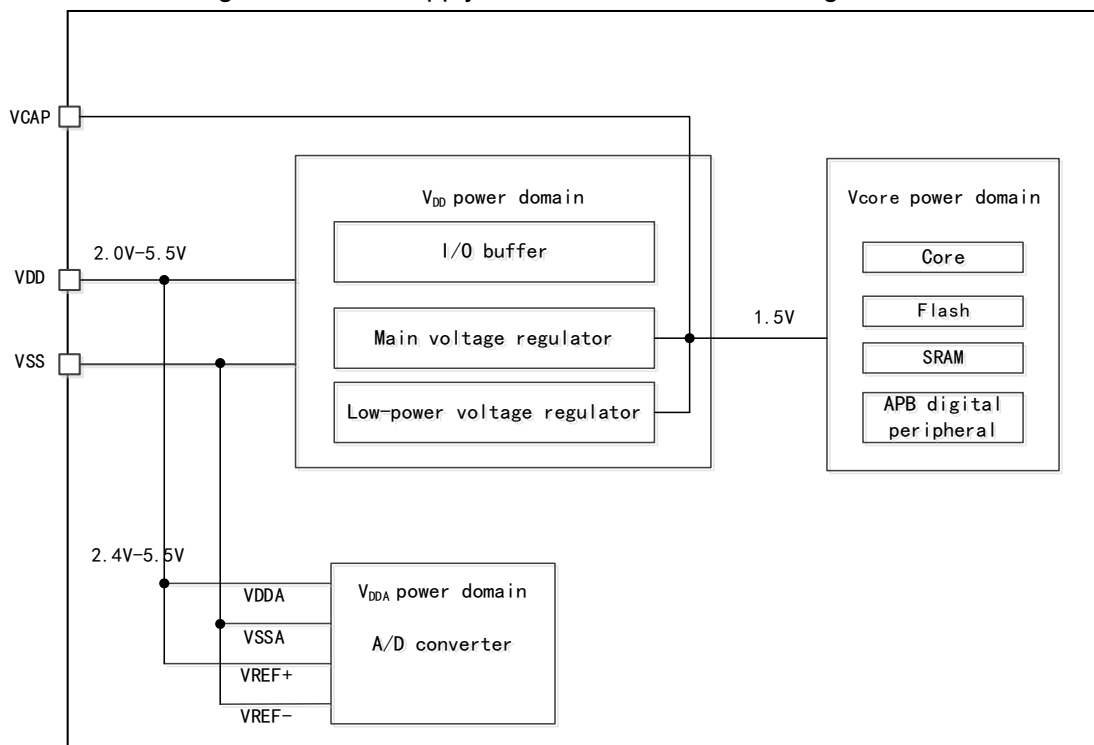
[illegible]

VCAP

$V_{DD}$ power domain

I/O buffer

Main voltage regulator

Low-power voltage regulator

2.0V-5.5V

VDD

VSS

1.5V

Vcore power domain

Core

Flash

SRAM

APB digital peripheral

2.4V-5.5V

VDDA

VSSA

VREF+

VREF-

$V_{DDA}$ power domain

A/D converter